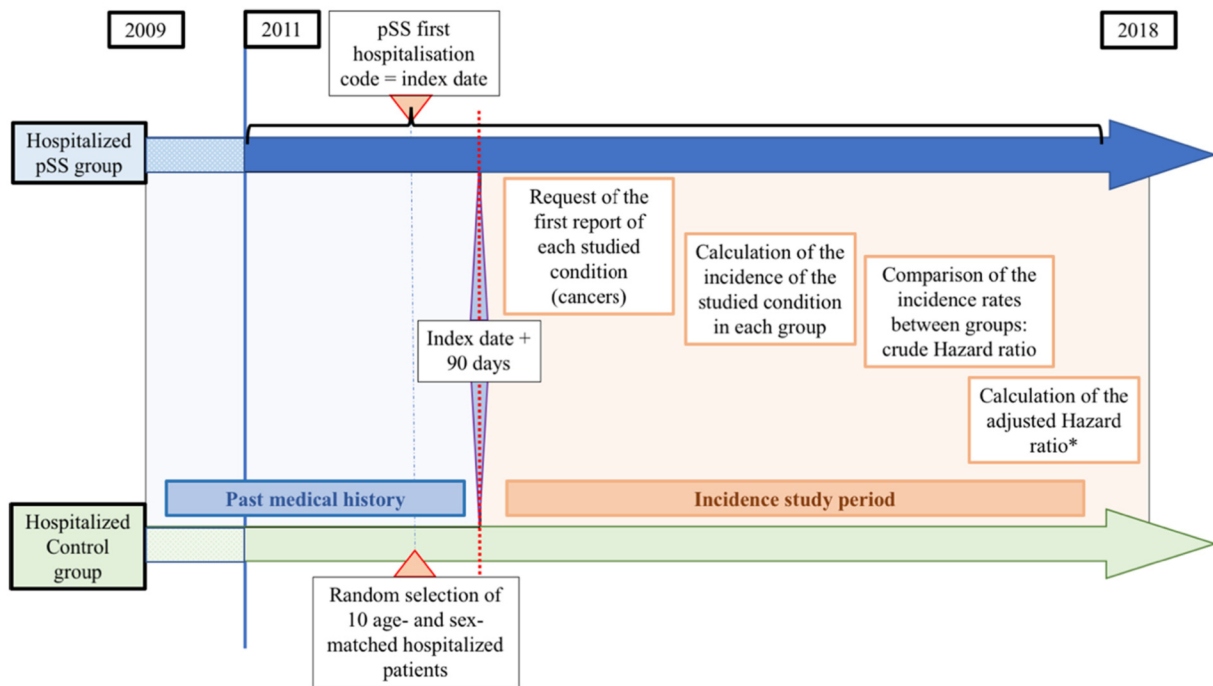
2009

2011

pSS first hospitalisation code = index date

2018

Hospitalized pSS group

Request of the first report of each studied condition (cancers)

Calculation of the incidence of the studied condition in each group

Comparison of the incidence rates between groups: crude Hazard ratio

Index date + 90 days

Calculation of the adjusted Hazard ratio*

Past medical history

Incidence study period

Hospitalized Control group

Random selection of 10 age- and sex-matched hospitalized patients